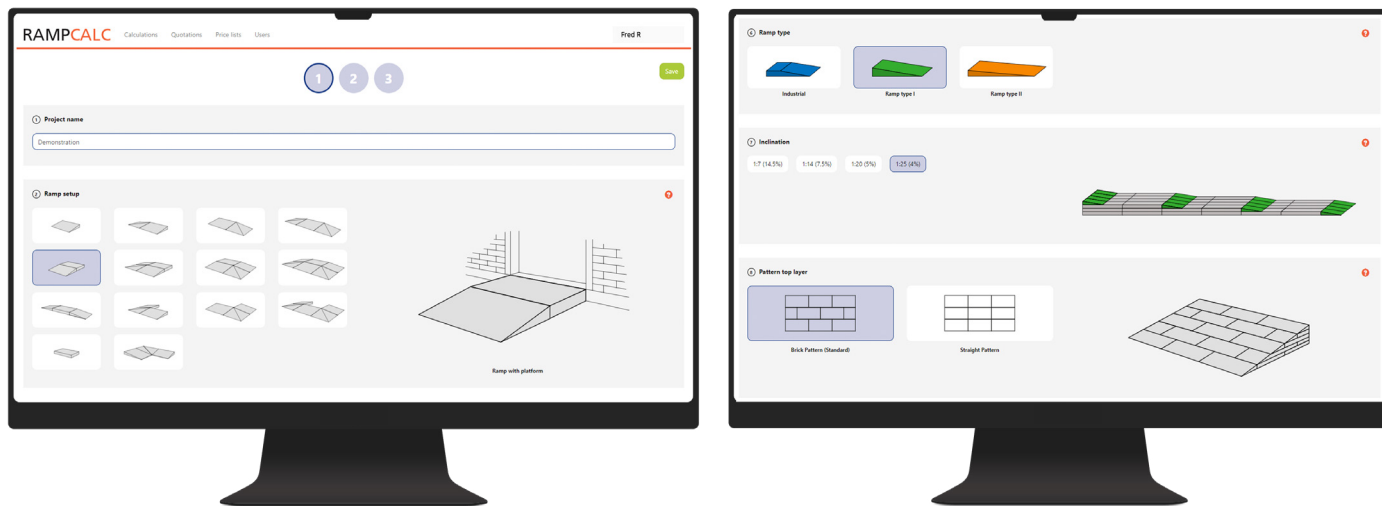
RAMPCALC Calculations Quotations Price lists Users Fred R

1 2 3

Save

1 Project name

Demonstration

2 Ramp setup

?

Ramp with platform

6 Ramp type

?

Industrial

Ramp type I

Ramp type II

7 Inclination

?

1:7 (14.5%)

1:14 (7.5%)

1:20 (5%)

1:25 (4%)

8 Pattern top layer

?

Brick Pattern (Standard)

Straight Pattern